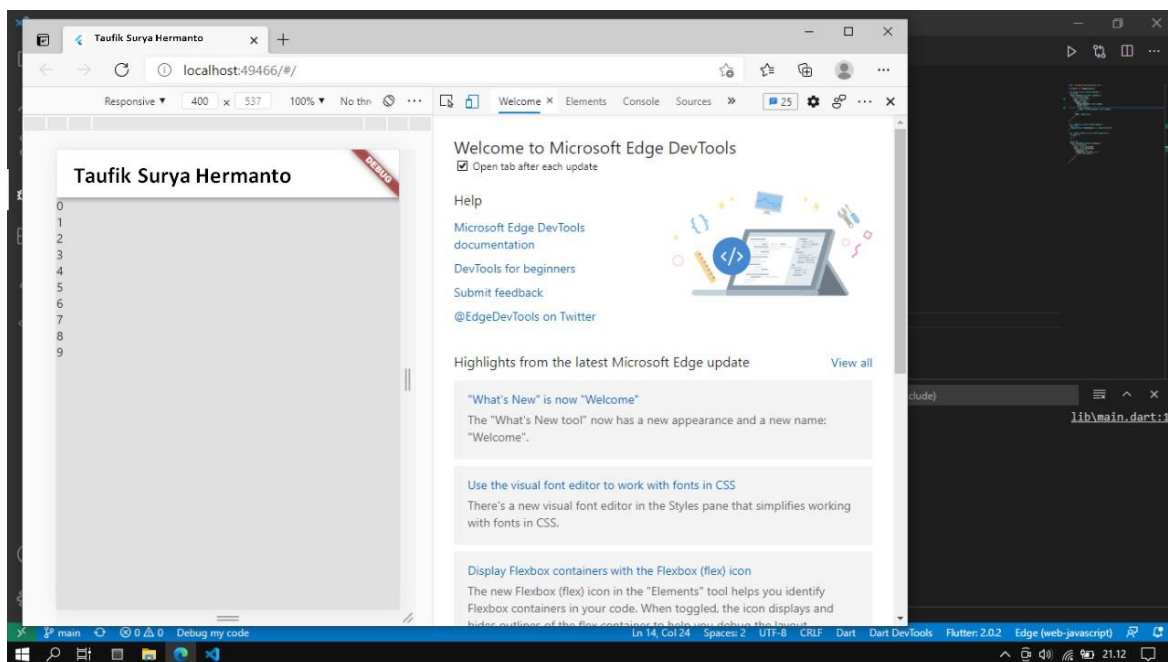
Taufik Surya Hermanto ×

localhost:49466/#/

Responsive ▼ 400 × 537 100% ▼ No thr

Welcome × Elements Console Sources » 25

Taufik Surya Hermanto

DEBUG

0
1
2
3
4
5
6
7
8
9

Welcome to Microsoft Edge DevTools

Open tab after each update

Help

Microsoft Edge DevTools documentation

DevTools for beginners

Submit feedback

@EdgeDevTools on Twitter

Highlights from the latest Microsoft Edge update

View all

"What's New" is now "Welcome"

The "What's New tool" now has a new appearance and a new name: "Welcome".

Use the visual font editor to work with fonts in CSS

There's a new visual font editor in the Styles pane that simplifies working with fonts in CSS.

Display Flexbox containers with the Flexbox (flex) icon

The new Flexbox (flex) icon in the "Elements" tool helps you identify Flexbox containers in your code. When toggled, the icon displays and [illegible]

clude)

lib\main.dart:1

main ⊗ 0 ⚠ 0 Debug my code

Ln 14, Col 24 Spaces: 2 UTF-8 CRLF Dart Dart DevTools Flutter: 2.0.2 Edge (web-javascript)

21.12